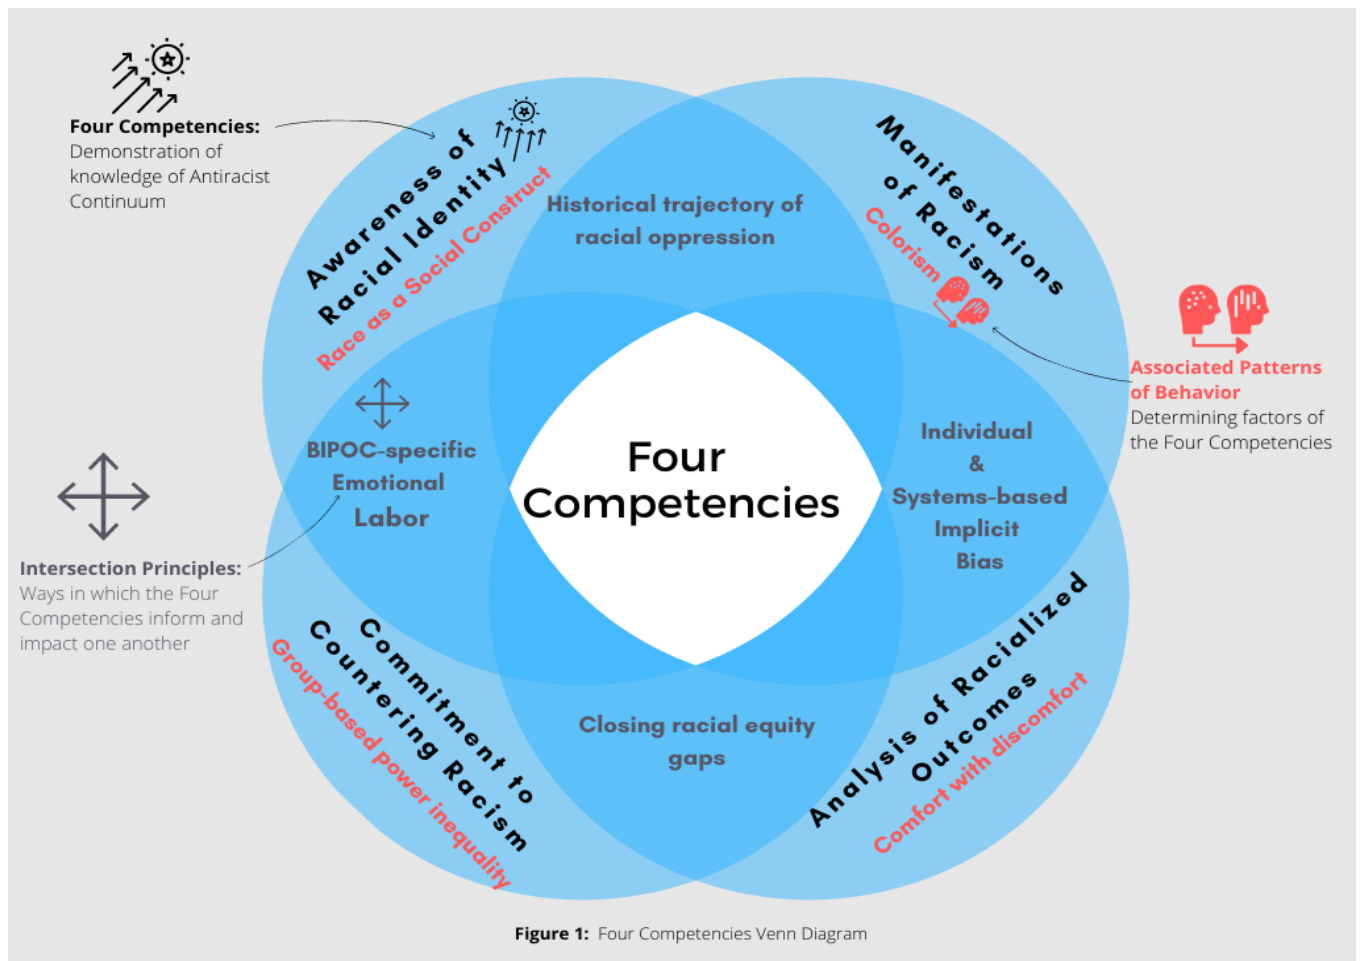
Four Competencies: Demonstration of knowledge of Antiracist Continuum

Awareness of Racial Identity

Race as a Social Construct

Historical trajectory of racial oppression

Manifestations of Racism

Colorism

Associated Patterns of Behavior
Determining factors of the Four Competencies

BIPOC-specific Emotional Labor

Four Competencies

Individual & Systems-based Implicit Bias

Intersection Principles: Ways in which the Four Competencies inform and impact one another

Commitment to Countering Racism

Group-based power inequality

Closing racial equity gaps

Analysis of Racialized Outcomes

Comfort with discomfort

Figure 1: Four Competencies Venn Diagram